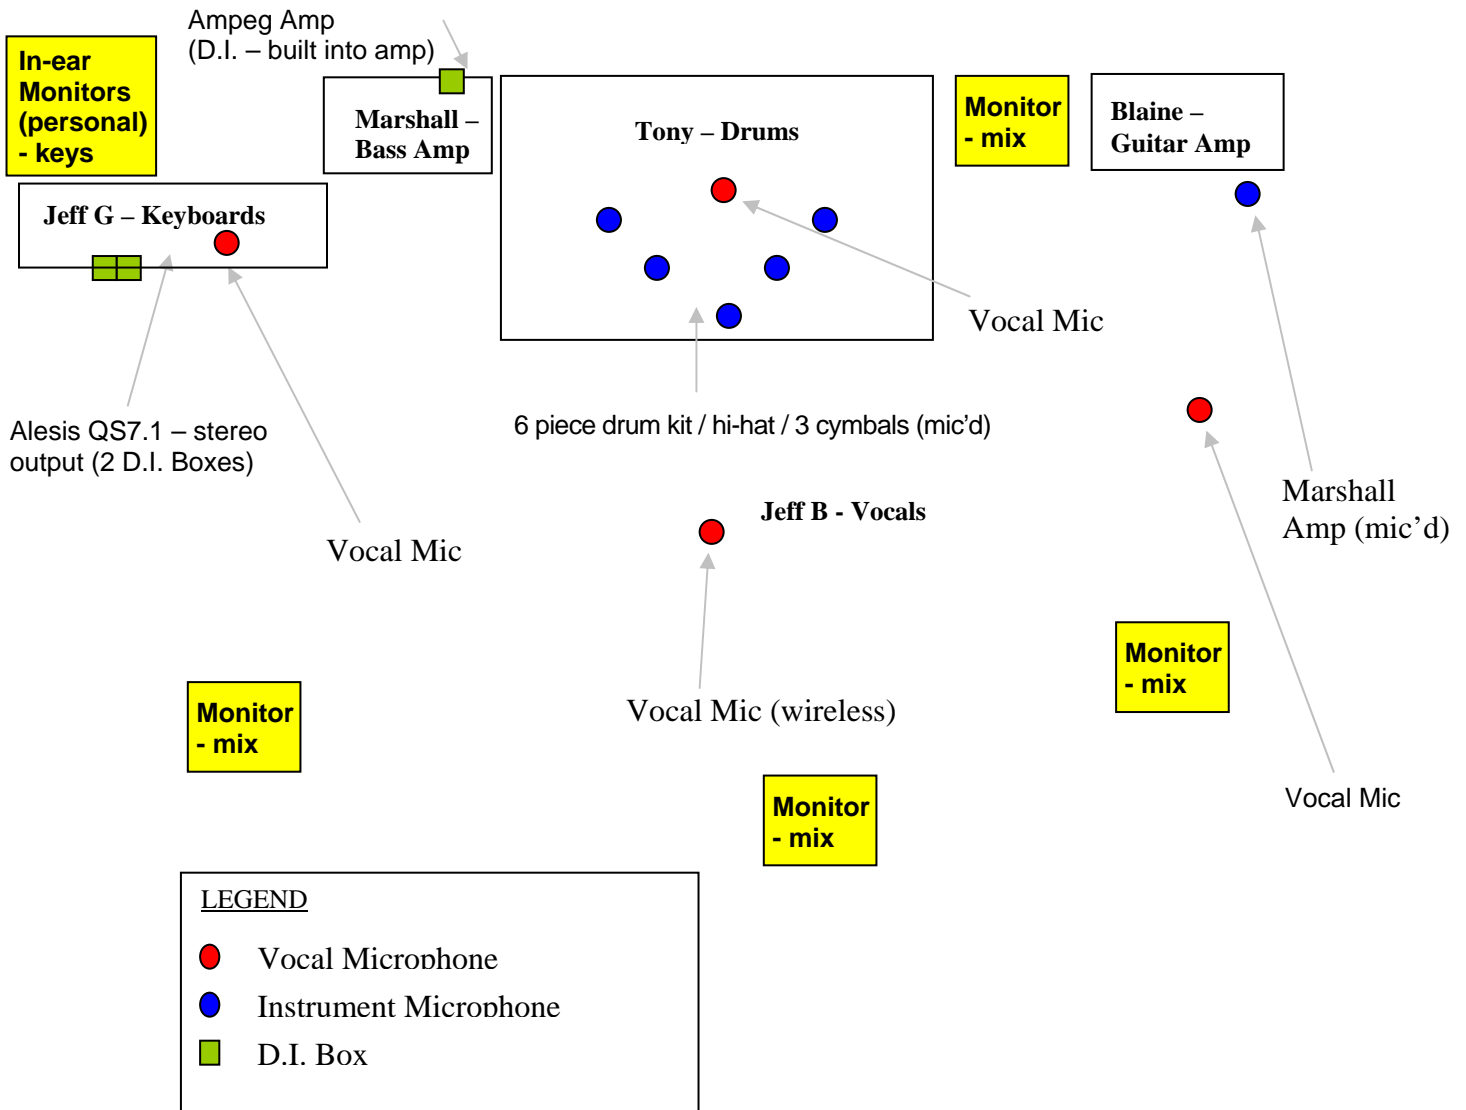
Ampeg Amp
(D.I. – built into amp)

In-ear Monitors (personal) - keys

Marshall – Bass Amp

Tony – Drums

Monitor - mix

Blaine – Guitar Amp

Jeff G – Keyboards

Vocal Mic

Alesis QS7.1 – stereo output (2 D.I. Boxes)

6 piece drum kit / hi-hat / 3 cymbals (mic'd)

Marshall Amp (mic'd)

Jeff B - Vocals

Vocal Mic

Monitor - mix

Vocal Mic (wireless)

Monitor - mix

Monitor - mix

Vocal Mic

LEGEND

Vocal Microphone

Instrument Microphone

D.I. Box